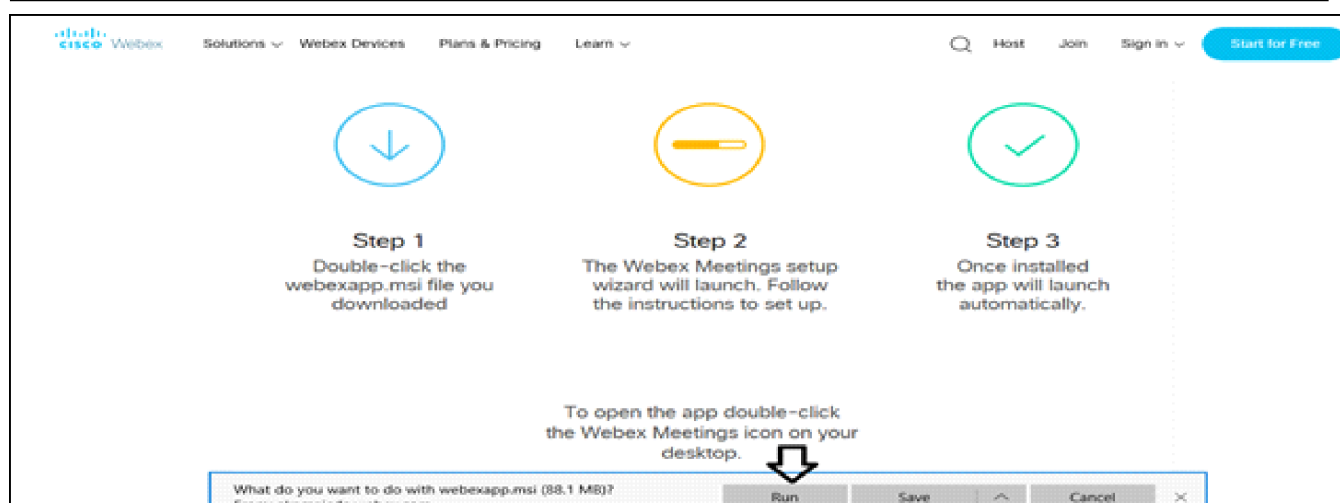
cisco Webex Solutions Webex Devices Plans & Pricing Learn Host Join Sign in Start for Free

Step 1
Double-click the webexapp.msi file you downloaded

Step 2
The Webex Meetings setup wizard will launch. Follow the instructions to set up.

Step 3
Once installed the app will launch automatically.

To open the app double-click the Webex Meetings icon on your desktop.

What do you want to do with webexapp.msi (88.1 MB)?
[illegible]

Run Save Cancel ×